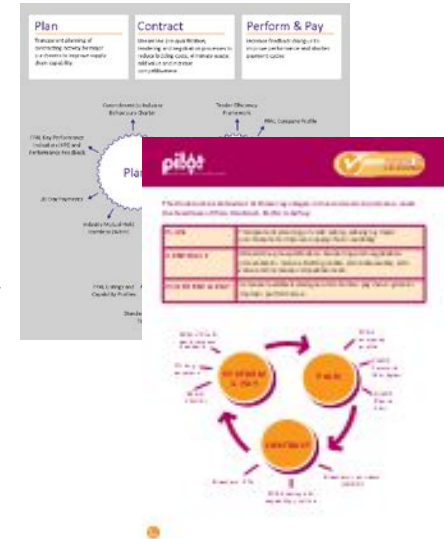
Plan

Transparent planning of contracting activity for major purchasers to improve supply chain capability.

Contract

Streamline (Unique Window, tendering and negotiation processes to reduce bidding costs, eliminate waste, add value and increase competitiveness

Perform & Pay

Increase feedback during on to improve performance and shorten payment cycles

Commitment to Inclusive Behaviours Charter

Tender Efficiency Framework

PPRC Company Profile

PPRC Key Performance Indicators KPIs and Performance Feedback

Plan

30 Day Payments

Industry Mutual Hold Harmless (IMHH)

PPRC Listings and Capability Profiles

Standard

pilot

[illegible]

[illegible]

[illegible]

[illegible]

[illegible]

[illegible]

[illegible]

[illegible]

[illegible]